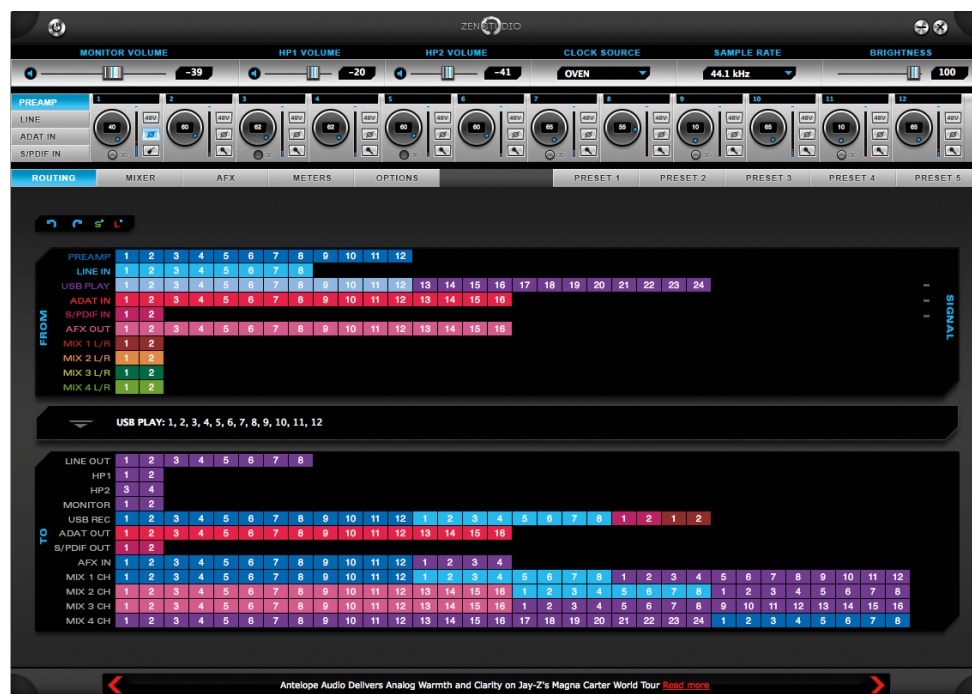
ZEN STUDIO

MONITOR VOLUME -39
HP1 VOLUME -20
HP2 VOLUME -41
CLOCK SOURCE OVEN
SAMPLE RATE 44.1 kHz
BRIGHTNESS 100

PREAMP
LINE
ADAT IN
S/PDIF IN

1 40 48V
2 60 48V
3 62 48V
4 62 48V
5 60 48V
6 60 48V
7 65 48V
8 55 48V
9 10 48V
10 65 48V
11 10 48V
12 65 48V

ROUTING | MIXER | AFX | METERS | OPTIONS | PRESET 1 | PRESET 2 | PRESET 3 | PRESET 4 | PRESET 5

FROM
PREAMP 1 2 3 4 5 6 7 8 9 10 11 12
LINE IN 1 2 3 4 5 6 7 8
USB PLAY 1 2 3 4 5 6 7 8 9 10 11 12 13 14 15 16 17 18 19 20 21 22 23 24
ADAT IN 1 2 3 4 5 6 7 8 9 10 11 12 13 14 15 16
S/PDIF IN 1 2
AFX OUT 1 2 3 4 5 6 7 8 9 10 11 12 13 14 15 16
MIX 1 L/R 1 2
MIX 2 L/R 1 2
MIX 3 L/R 1 2
MIX 4 L/R 1 2

SIGNAL

USB PLAY: 1, 2, 3, 4, 5, 6, 7, 8, 9, 10, 11, 12

TO
LINE OUT 1 2 3 4 5 6 7 8
HP1 1 2
HP2 3 4
MONITOR 1 2
USB REC 1 2 3 4 5 6 7 8 9 10 11 12 1 2 3 4 5 6 7 8 1 2 1 2
ADAT OUT 1 2 3 4 5 6 7 8 9 10 11 12 13 14 15 16
S/PDIF OUT 1 2
AFX IN 1 2 3 4 5 6 7 8 9 10 11 12 1 2 3 4
MIX 1 CH 1 2 3 4 5 6 7 8 9 10 11 12 1 2 3 4 5 6 7 8 1 2 3 4 5 6 7 8 9 10 11 12
MIX 2 CH 1 2 3 4 5 6 7 8 9 10 11 12 13 14 15 16 1 2 3 4 5 6 7 8 1 2 3 4 5 6 7 8
MIX 3 CH 1 2 3 4 5 6 7 8 9 10 11 12 13 14 15 16 1 2 3 4 5 6 7 8 9 10 11 12 13 14 15 16
MIX 4 CH 1 2 3 4 5 6 7 8 9 10 11 12 13 14 15 16 17 18 19 20 21 22 23 24 1 2 3 4 5 6 7 8

Antelope Audio Delivers Analog Warmth and Clarity on Jay-Z's Magna Carter World Tour Read more